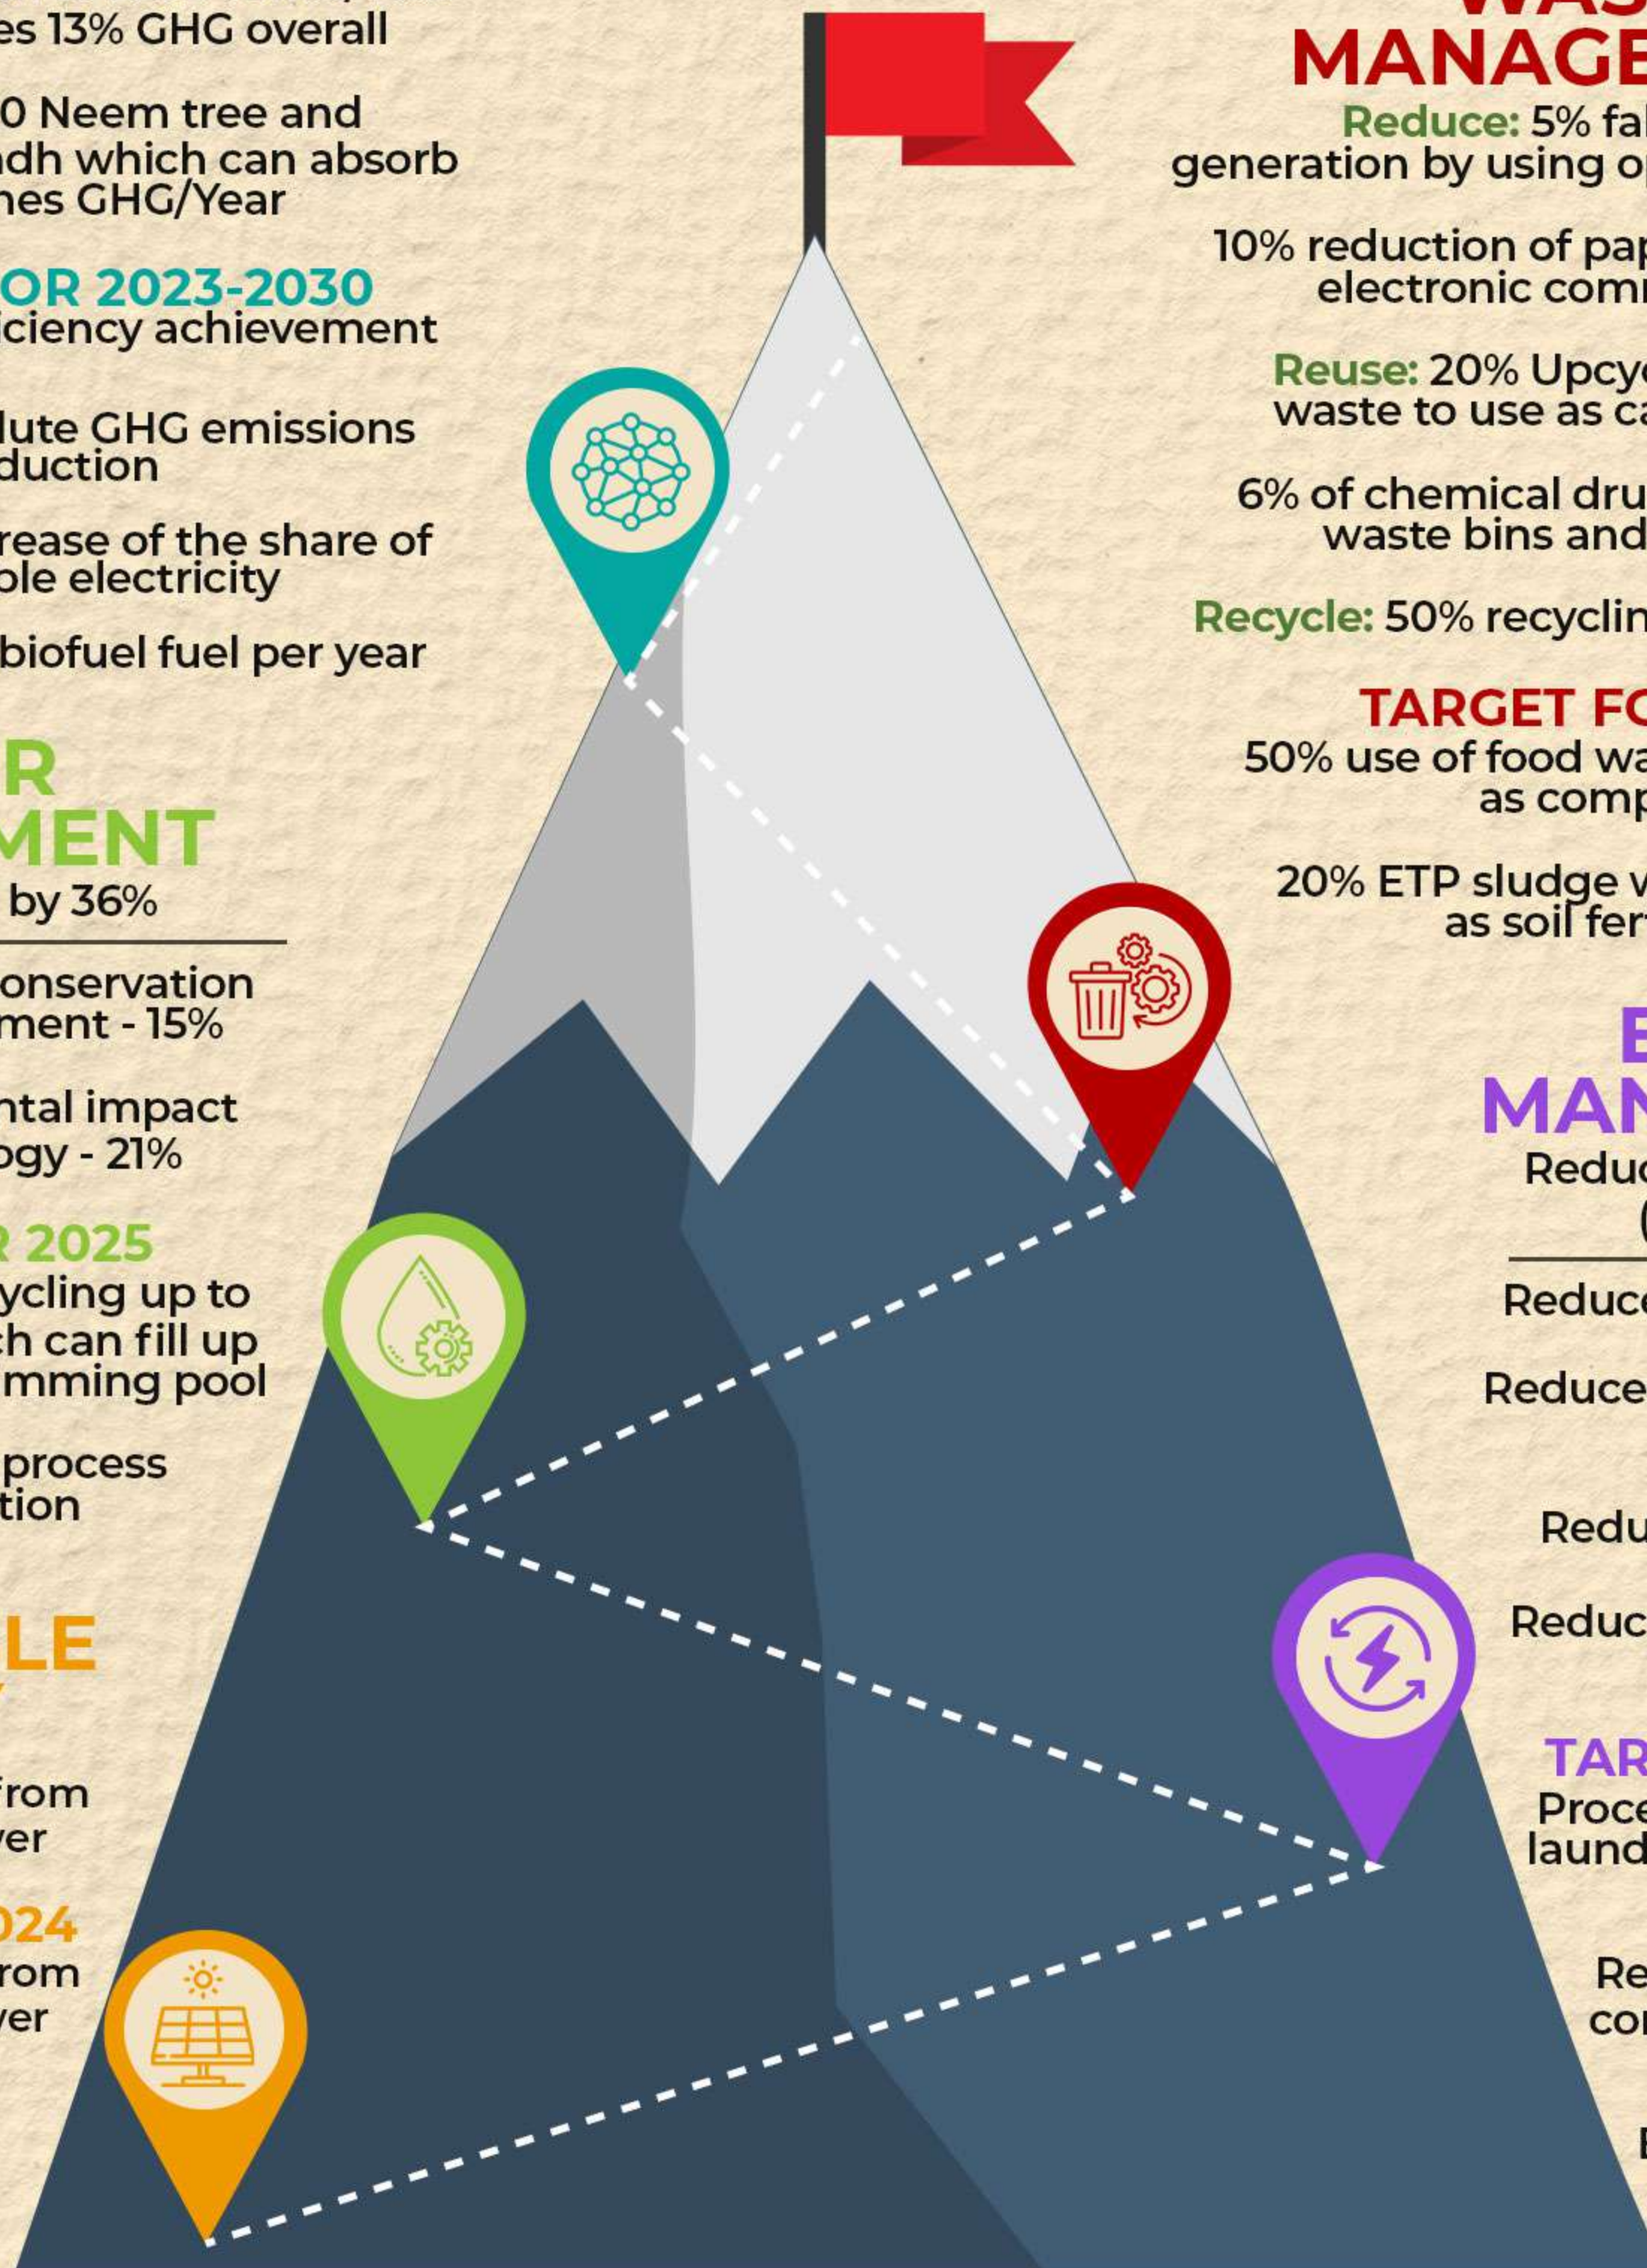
es 13% GHG overall

0 Neem tree and ndh which can absorb nes GHG/Year

OR 2023-2030
iciency achievement

lute GHG emissions duction

rease of the share of ble electricity

biofuel fuel per year

R
MENT
by 36%

onservation ment - 15%

ntal impact ogy - 21%

R 2025
ycling up to ch can fill up mming pool

process tion

LE

from ver

024
rom ver

MANAGE
Reduce: 5% fa generation by using o

10% reduction of pa electronic com

Reuse: 20% Upcy waste to use as c

6% of chemical dru waste bins and

Recycle: 50% recycli

TARGET FO
50% use of food wa as comp

20% ETP sludge v as soil fer

E
MAN
Reduc
(

Reduc

Reduce

Redu

Reduc

TAR
Proce laund

Re co

E